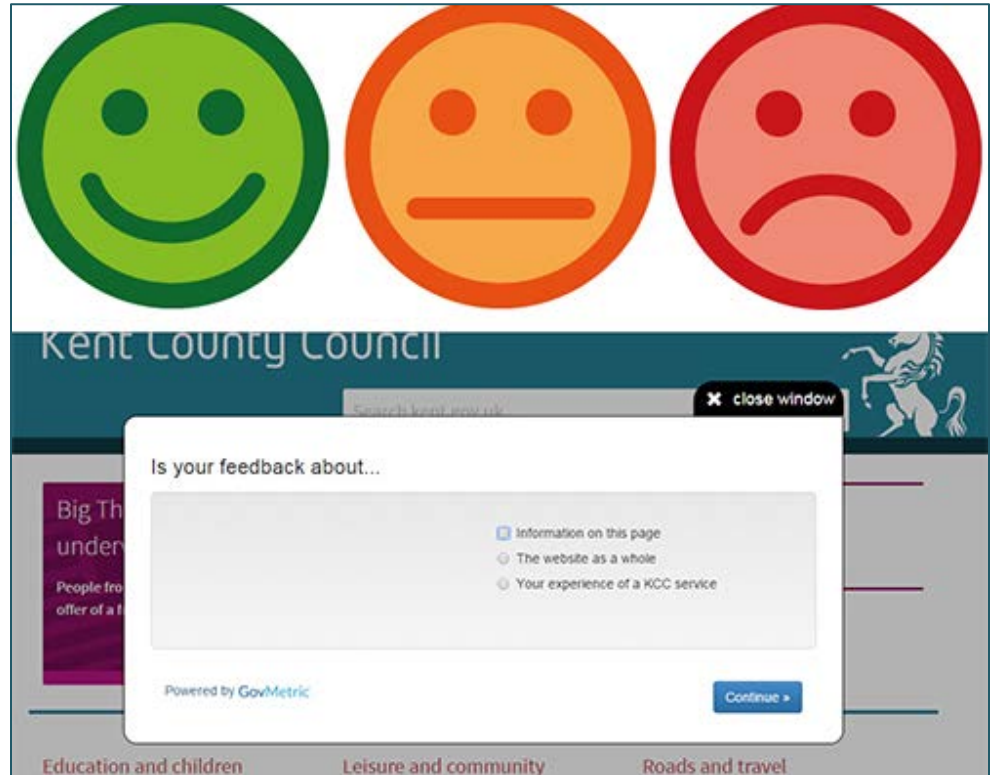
Kent County Council

Search kent.gov.uk

close window

Is your feedback about...

Information on this page
The website as a whole
Your experience of a KCC service

Powered by GovMetric

Continue »

Big Th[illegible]
under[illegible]

People fro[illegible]
offer of a f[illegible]

Education and children

Leisure and community

Roads and travel